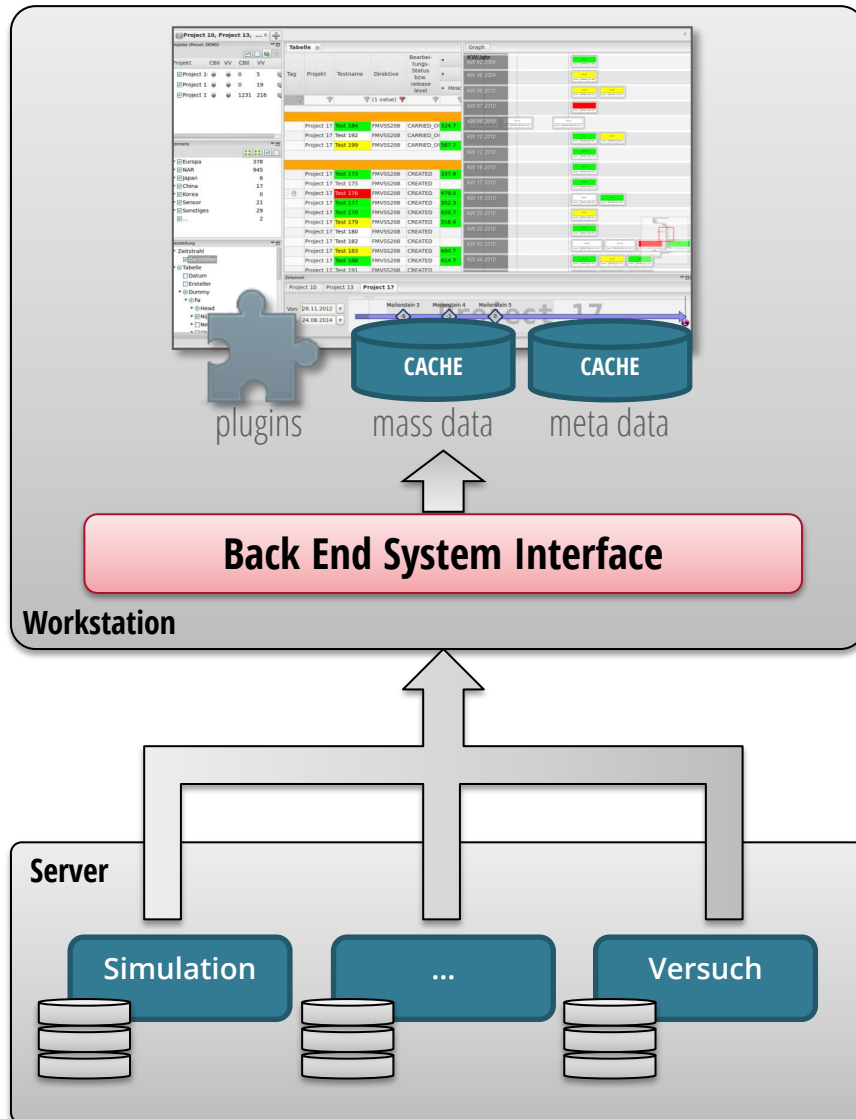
Project 10, Project 13, ...

Projekt CBII VV CBII VV
Project 1 0 5
Project 1 0 19
Project 1 1231 216

Europa 378
NAR 945
Japan 6
China 17
Korea 0
Sensor 21
Sonstiges 29
... 2

Zeitstrahl
Tabelle
Datum
Ersteller
Dummy
Fa
Head

Tabelle

| Tag | Projekt | Testname | Direktive | Bearbeitungs-Status bzw. release level |  |
|---|---|---|---|---|---|
|  |  |  | (1 value) |  |  |
|  | Project 17 | Test 184 | FMVSS208 | CARRIED_O | 334.7 |
|  | Project 17 | Test 192 | FMVSS208 | CARRIED_O |  |
|  | Project 17 | Test 199 | FMVSS208 | CARRIED_O | 387.7 |
|  | Project 17 | Test 173 | FMVSS208 | CREATED | 337.8 |
|  | Project 17 | Test 175 | FMVSS208 | CREATED |  |
|  | Project 17 | Test 176 | FMVSS208 | CREATED | 476.0 |
|  | Project 17 | Test 177 | FMVSS208 | CREATED | 352.3 |
|  | Project 17 | Test 178 | FMVSS208 | CREATED | 420.7 |
|  | Project 17 | Test 179 | FMVSS208 | CREATED | 316.4 |
|  | Project 17 | Test 180 | FMVSS208 | CREATED |  |
|  | Project 17 | Test 182 | FMVSS208 | CREATED |  |
|  | Project 17 | Test 183 | FMVSS208 | CREATED | 494.7 |
|  | Project 17 | Test 186 | FMVSS208 | CREATED | 414.7 |
|  | Project 17 | Test 191 | FMVSS208 | CREATED |  |

Graph
KW/Jahr
KW 45 2009
KW 48 2009
KW 06 2010
KW 07 2010
KW 08 2010
KW 10 2010
KW 12 2010
KW 16 2010
KW 17 2010
KW 18 2010
KW 23 2010
KW 25 2010
KW 40 2010
KW 44 2010

Zeitstrahl
Project 10 Project 13 Project 17
Von: 28.11.2012
24.08.2014
Meilenstein 3 Meilenstein 4 Meilenstein 5
Project 17

CACHE
CACHE
plugins
mass data
meta data
Back End System Interface
Workstation
Server
Simulation
...
Versuch